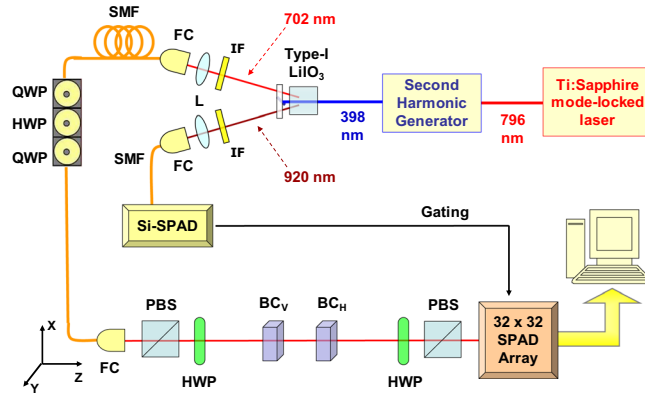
SMF

FC

IF

702 nm

Type-I
$LiIO_3$

QWP

HWP

QWP

L

SMF

FC

IF

398 nm

Second Harmonic Generator

796 nm

Ti:Sapphire mode-locked laser

920 nm

Si-SPAD

Gating

X

Y

Z

FC

PBS

HWP

$BC_V$

$BC_H$

HWP

PBS

32 x 32 SPAD Array